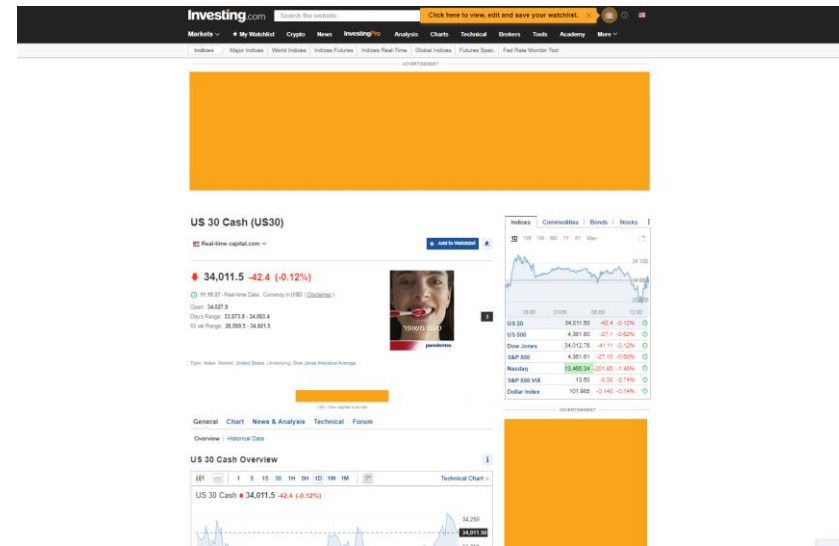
Investing.com Search the website... Click here to view, edit and save your watchlist. ×

Markets ★ My Watchlist Crypto News InvestingPro Analysis Charts Technical Brokers Tools Academy More

Indices Major Indices World Indices Indices Futures Indices Real-Time Global Indices Futures Spec. Fed Rate Monitor Tool

ADVERTISEMENT

US 30 Cash (US30)

Real-time capital.com

Add to Watchlist

34,011.5 -42.4 (-0.12%)

11:19:27 - Real-time Data. Currency in USD (Disclaimer)

Open: 34,027.9
Day's Range: 33,973.8 - 34,083.4
52 wk Range: 28,559.5 - 34,921.5

Type: Index Market: United States Underlying: Dow Jones Industrial Average

General Chart News & Analysis Technical Forum

Overview Historical Data

US 30 Cash Overview

1 5 15 30 1H 5H 1D 1W 1M Technical Chart »

US 30 Cash 34,011.5 -42.4 (-0.12%)

34,250
34,011.50

Indices Commodities Bonds Stocks

1D 1W 1M 6M 1Y 5Y Max

34,100
34,000

| | | | |
|---|---|---|---|
| US 30 | 34,011.50 | -42.4 | -0.12% |
| US 500 | 4,361.60 | -27.1 | -0.62% |
| Dow Jones | 34,012.76 | -41.11 | -0.12% |
| S&P 500 | 4,361.81 | -27.13 | -0.62% |
| Nasdaq | 13,465.34 | -201.65 | -1.48% |
| S&P 500 VIX | 13.50 | -0.09 | -0.74% |
| Dollar Index | 101.985 | -0.140 | -0.14% |

ADVERTISEMENT